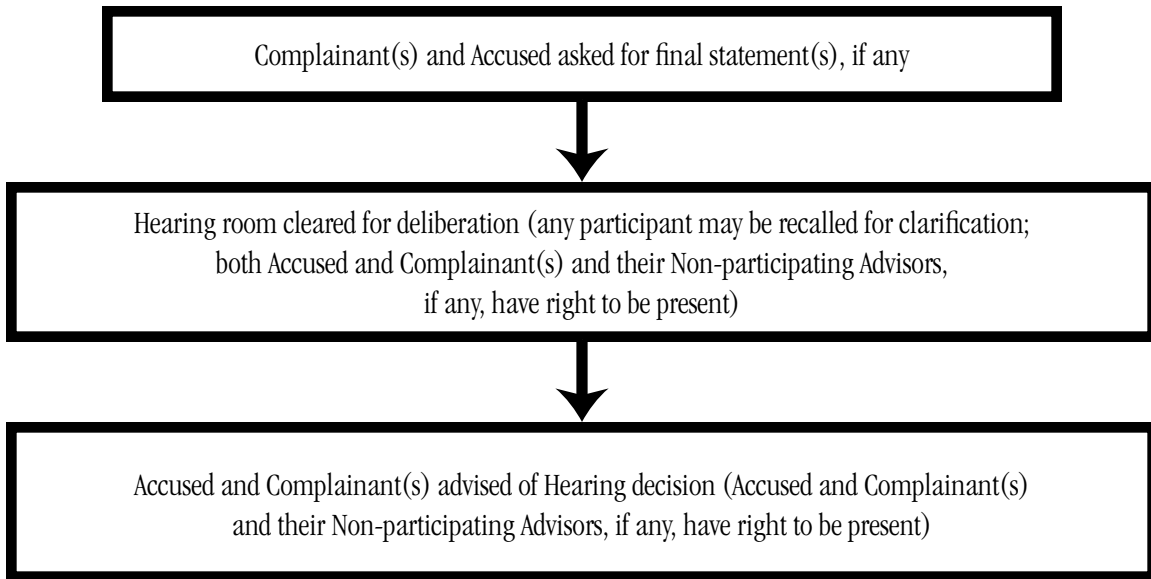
Complainant(s) and Accused asked for final statement(s), if any

Hearing room cleared for deliberation (any participant may be recalled for clarification; both Accused and Complainant(s) and their Non-participating Advisors, if any, have right to be present)

Accused and Complainant(s) advised of Hearing decision (Accused and Complainant(s) and their Non-participating Advisors, if any, have right to be present)